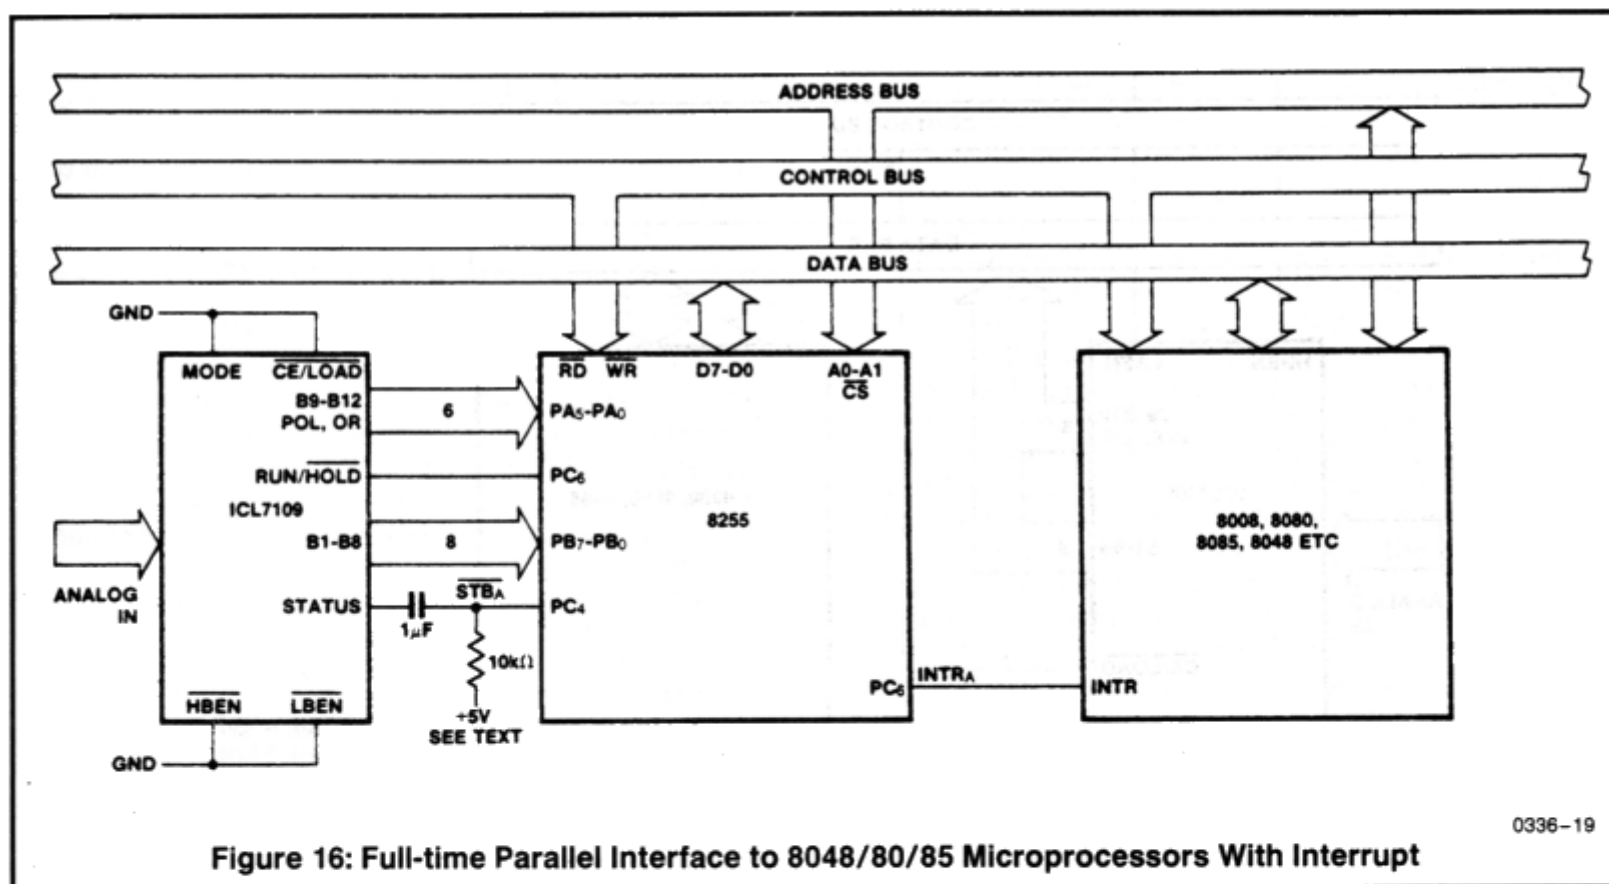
ADDRESS BUS
CONTROL BUS
DATA BUS
GND
MODE
$\overline{CE/LOAD}$
B9-B12
POL, OR
$RUN/\overline{HOLD}$
ICL7109
B1-B8
STATUS
$\overline{HBEN}$
$\overline{LBEN}$
GND
ANALOG IN
6
8
$\overline{STB_A}$
$1\mu F$
$10k\Omega$
+5V
SEE TEXT
$\overline{RD}$
$\overline{WR}$
D7-D0
A0-A1
$\overline{CS}$
$PA_5$-$PA_0$
$PC_6$
8255
$PB_7$-$PB_0$
$PC_4$
$PC_6$
$INTR_A$
INTR
8008, 8080,
8085, 8048 ETC
0336–19
Figure 16: Full-time Parallel Interface to 8048/80/85 Microprocessors With Interrupt